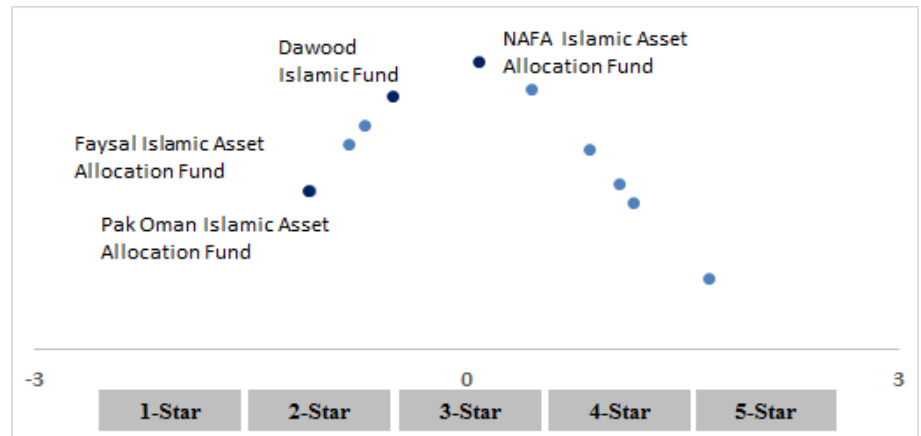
Dawood Islamic Fund

NAFA Islamic Asset Allocation Fund

Faysal Islamic Asset Allocation Fund

Pak Oman Islamic Asset Allocation Fund

-3

0

3

| 1-Star | 2-Star | 3-Star | 4-Star | 5-Star |
|---|---|---|---|---|